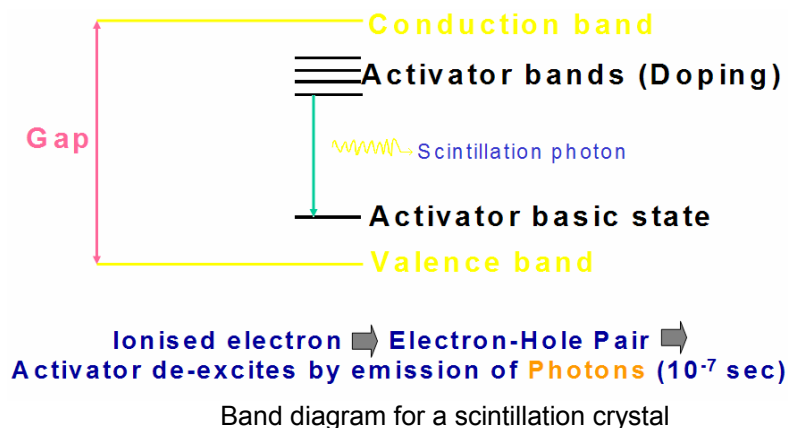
Conduction band

Activator bands (Doping)

Gap

Scintillation photon

Activator basic state

Valence band

Ionised electron Electron-Hole Pair
Activator de-excites by emission of Photons ($10^{-7}$ sec)

Band diagram for a scintillation crystal